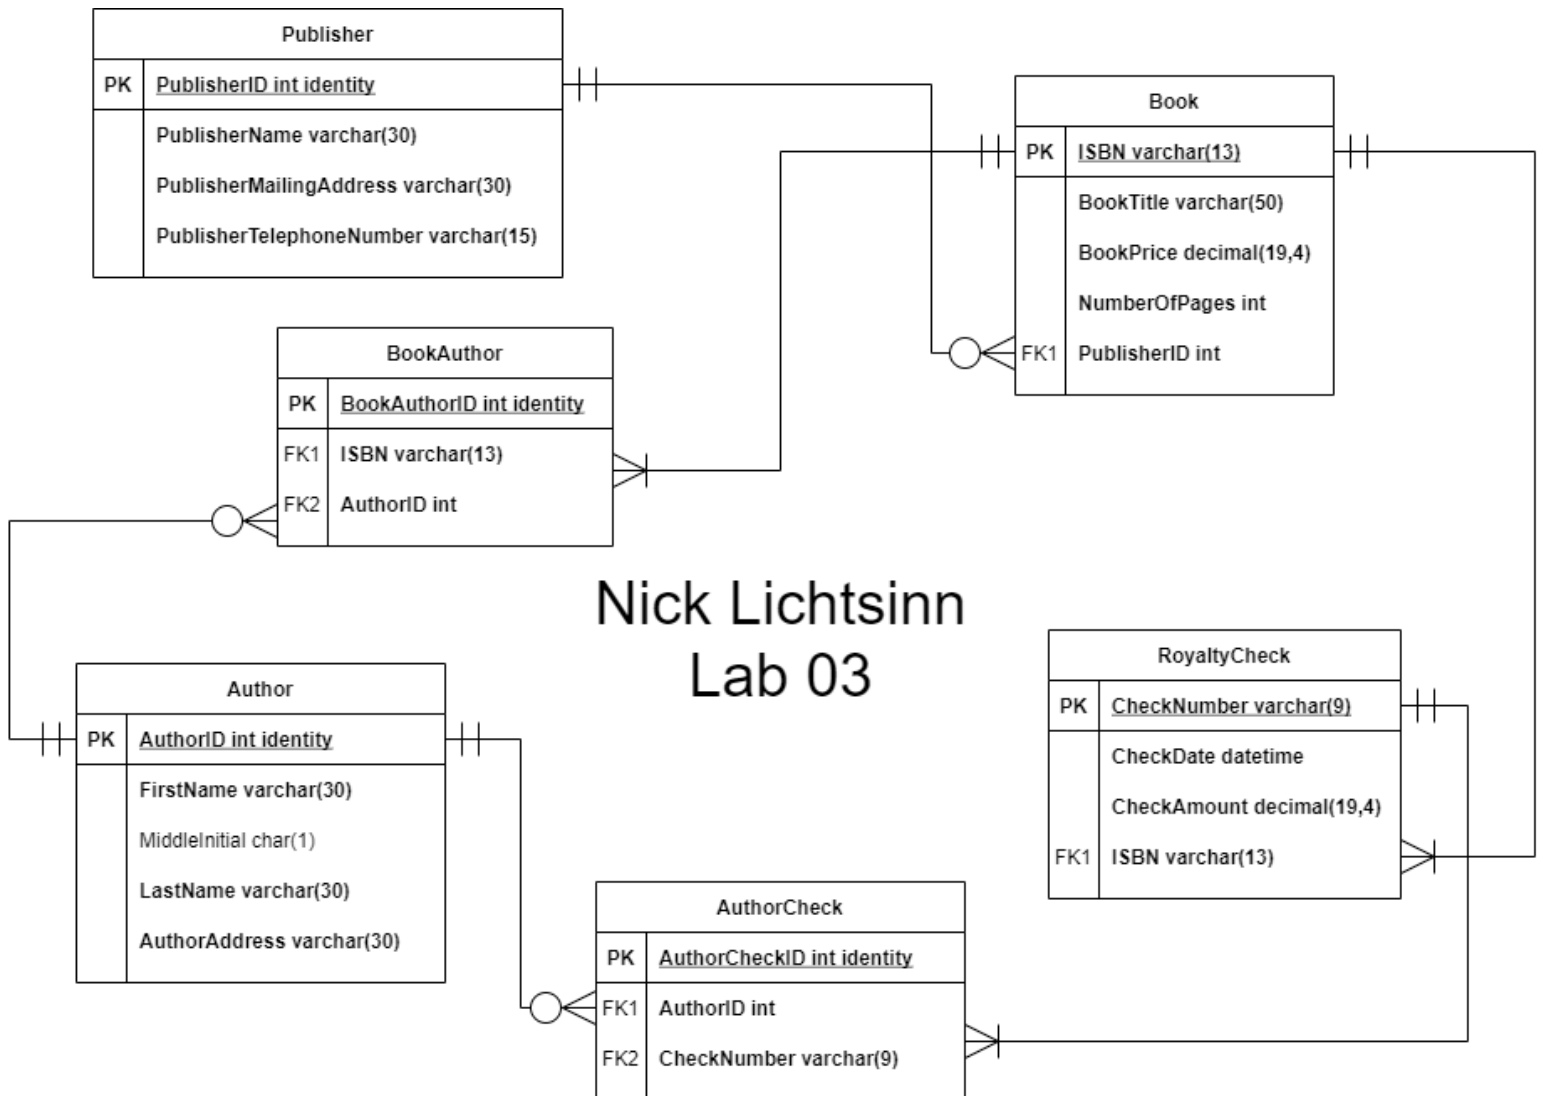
Publisher

| PK | PublisherID int identity |
|---|---|
| | PublisherName varchar(30) |
| | PublisherMailingAddress varchar(30) |
| | PublisherTelephoneNumber varchar(15) |

Book

| PK | ISBN varchar(13) |
|---|---|
| | BookTitle varchar(50) |
| | BookPrice decimal(19,4) |
| | NumberOfPages int |
| FK1 | PublisherID int |

BookAuthor

| PK | BookAuthorID int identity |
|---|---|
| FK1 | ISBN varchar(13) |
| FK2 | AuthorID int |

Nick Lichtsinn
Lab 03

RoyaltyCheck

| PK | CheckNumber varchar(9) |
|---|---|
| | CheckDate datetime |
| | CheckAmount decimal(19,4) |
| FK1 | ISBN varchar(13) |

Author

| PK | AuthorID int identity |
|---|---|
| | FirstName varchar(30) |
| | MiddleInitial char(1) |
| | LastName varchar(30) |
| | AuthorAddress varchar(30) |

AuthorCheck

| PK | AuthorCheckID int identity |
|---|---|
| FK1 | AuthorID int |
| FK2 | CheckNumber varchar(9) |